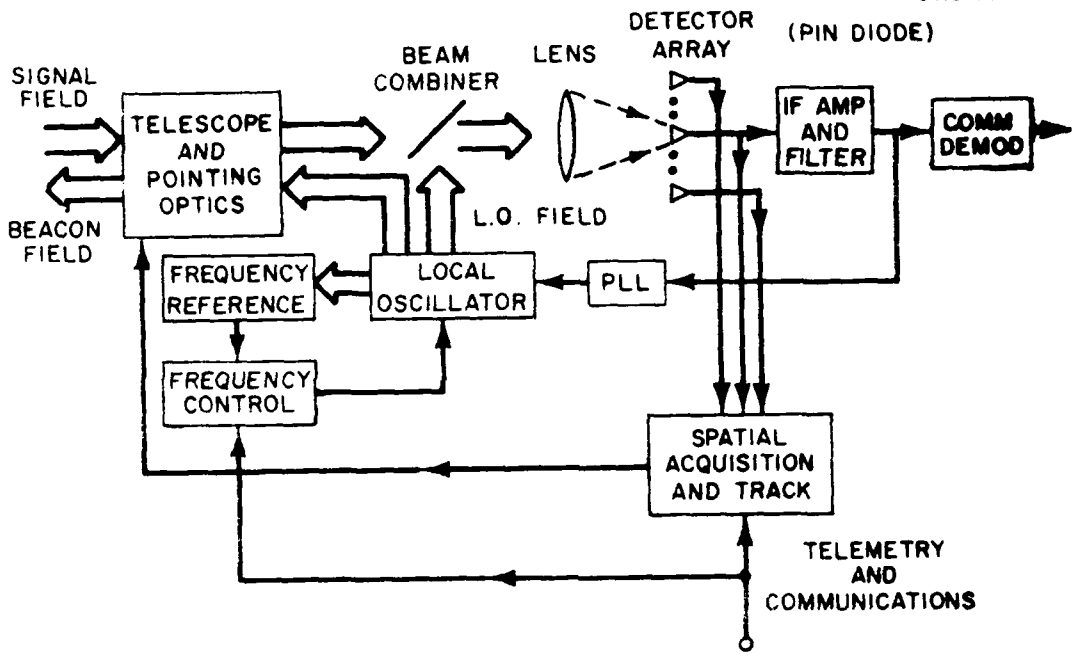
SIGNAL FIELD

BEACON FIELD

TELESCOPE AND POINTING OPTICS

BEAM COMBINER

LENS

DETECTOR ARRAY

(PIN DIODE)

IF AMP AND FILTER

COMM DEMOD

L.O. FIELD

FREQUENCY REFERENCE

LOCAL OSCILLATOR

PLL

FREQUENCY CONTROL

SPATIAL ACQUISITION AND TRACK

TELEMETRY AND COMMUNICATIONS